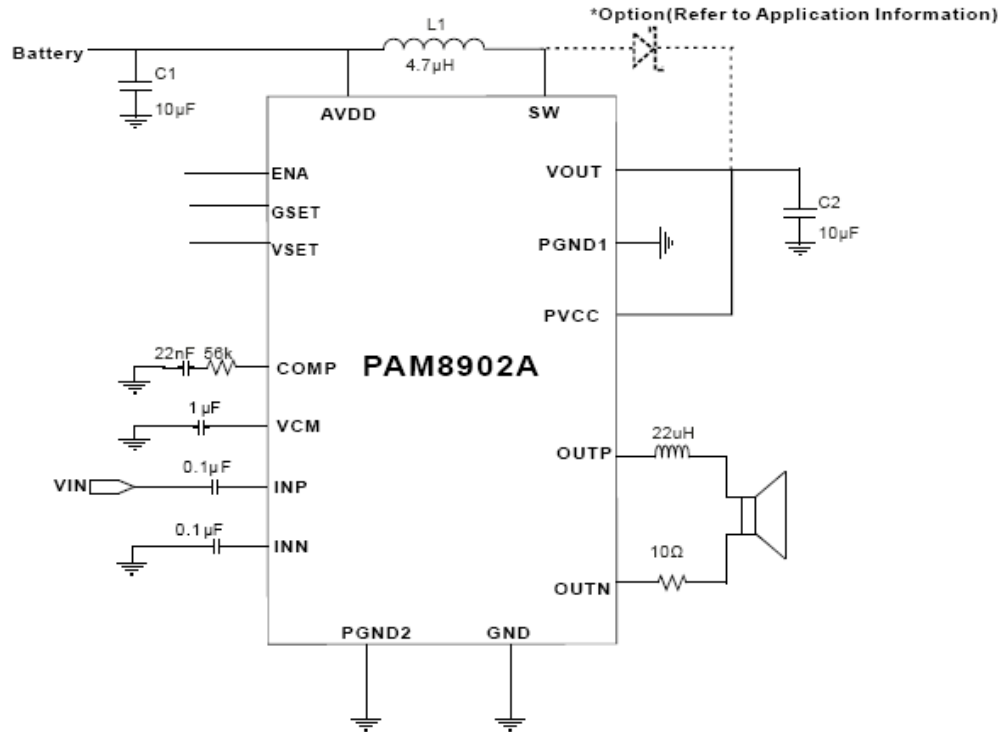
*Option(Refer to Application Information)

Battery

L1
4.7µH

C1
10µF

AVDD

SW

ENA

GSET

VSET

VOUT

C2
10µF

PGND1

PVCC

22nF 56k

COMP

PAM8902A

1µF

VCM

0.1µF

VIN

INP

OUTP

22uH

0.1µF

INN

10Ω

OUTN

PGND2

GND